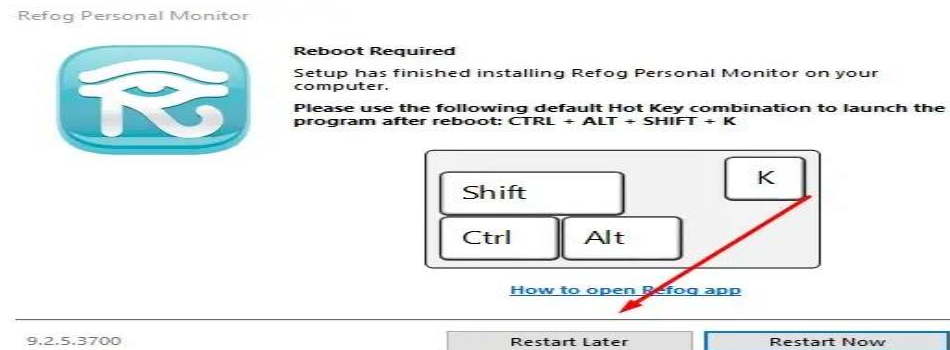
Refog Personal Monitor

Reboot Required

Setup has finished installing Refog Personal Monitor on your computer.

Please use the following default Hot Key combination to launch the program after reboot: CTRL + ALT + SHIFT + K

K

Shift

Ctrl

Alt

How to open Refog app

9.2.5.3700

Restart Later

Restart Now